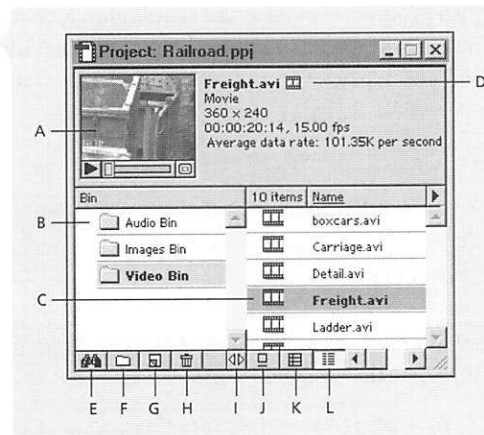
Project: Railroad.ppj

Freight.avi
Movie
360 × 240
00:00:20:14, 15.00 fps
Average data rate: 101.35K per second

Bin
Audio Bin
Images Bin
Video Bin

10 items
Name
boxcars.avi
Carriage.avi
Detail.avi
Freight.avi
Ladder.avi

A
B
C
D
E
F
G
H
I
J
K
L